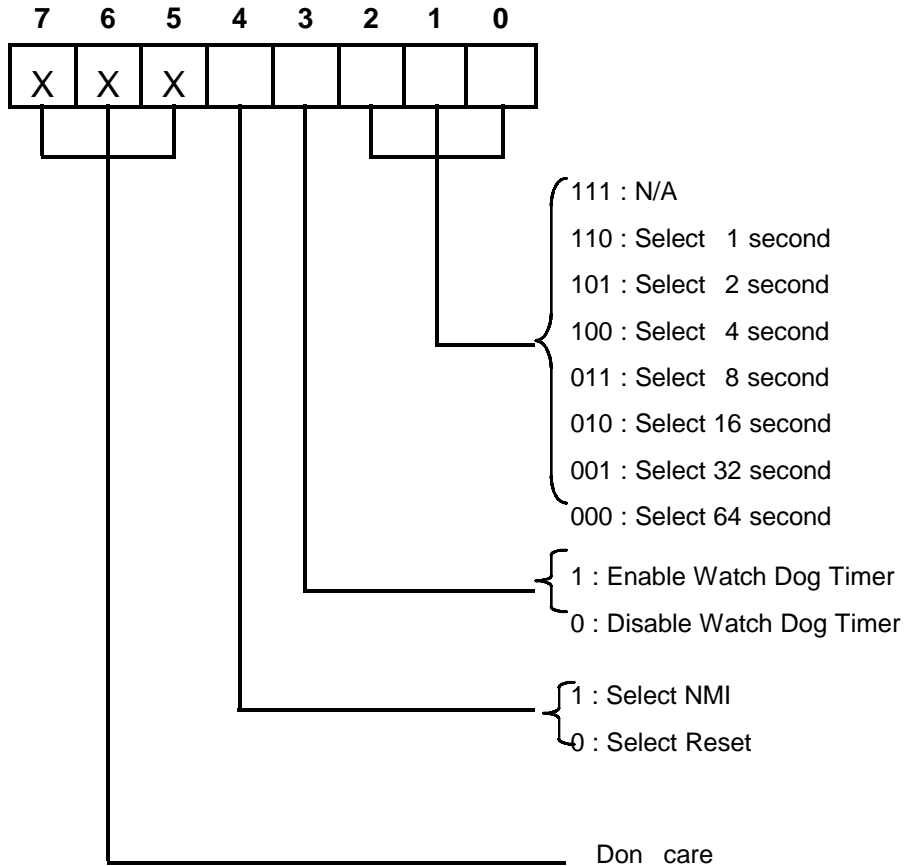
7 6 5 4 3 2 1 0

X X X

111 : N/A
110 : Select 1 second
101 : Select 2 second
100 : Select 4 second
011 : Select 8 second
010 : Select 16 second
001 : Select 32 second
000 : Select 64 second

1 : Enable Watch Dog Timer
0 : Disable Watch Dog Timer

1 : Select NMI
0 : Select Reset

Don care